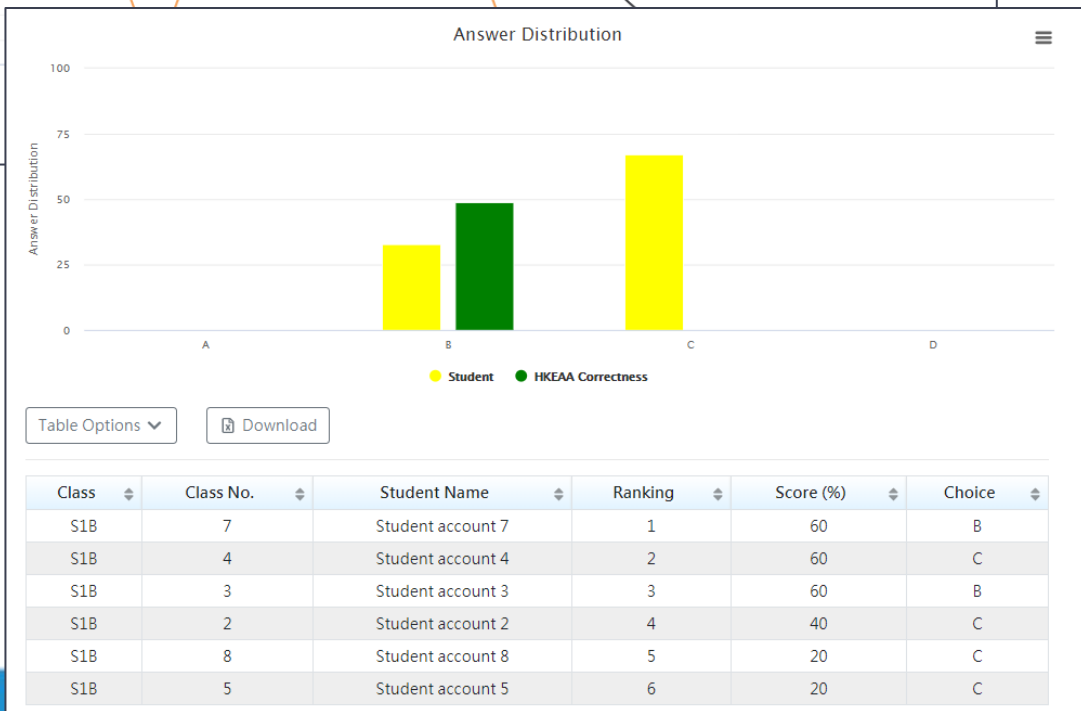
Answer Distribution

100
75
50
25
0

Answer Distribution

A
B
C
D

Student
HKEAA Correctness

Table Options
Download

| Class | Class No. | Student Name | Ranking | Score (%) | Choice |
|---|---|---|---|---|---|
| S1B | 7 | Student account 7 | 1 | 60 | B |
| S1B | 4 | Student account 4 | 2 | 60 | C |
| S1B | 3 | Student account 3 | 3 | 60 | B |
| S1B | 2 | Student account 2 | 4 | 40 | C |
| S1B | 8 | Student account 8 | 5 | 20 | C |
| S1B | 5 | Student account 5 | 6 | 20 | C |